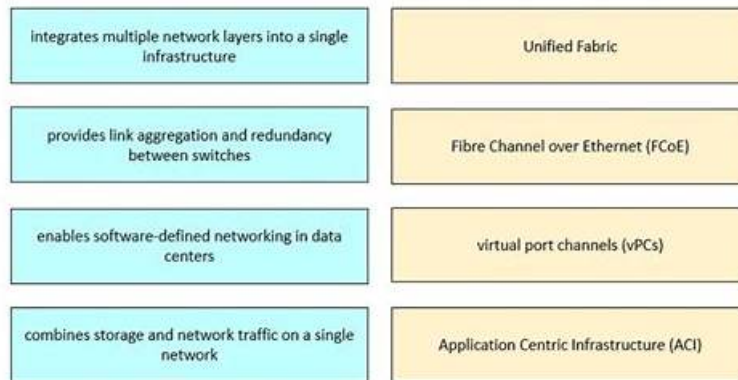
integrates multiple network layers into a single infrastructure

provides link aggregation and redundancy between switches

enables software-defined networking in data centers

combines storage and network traffic on a single network

Unified Fabric

Fibre Channel over Ethernet (FCoE)

virtual port channels (vPCs)

Application Centric Infrastructure (ACI)